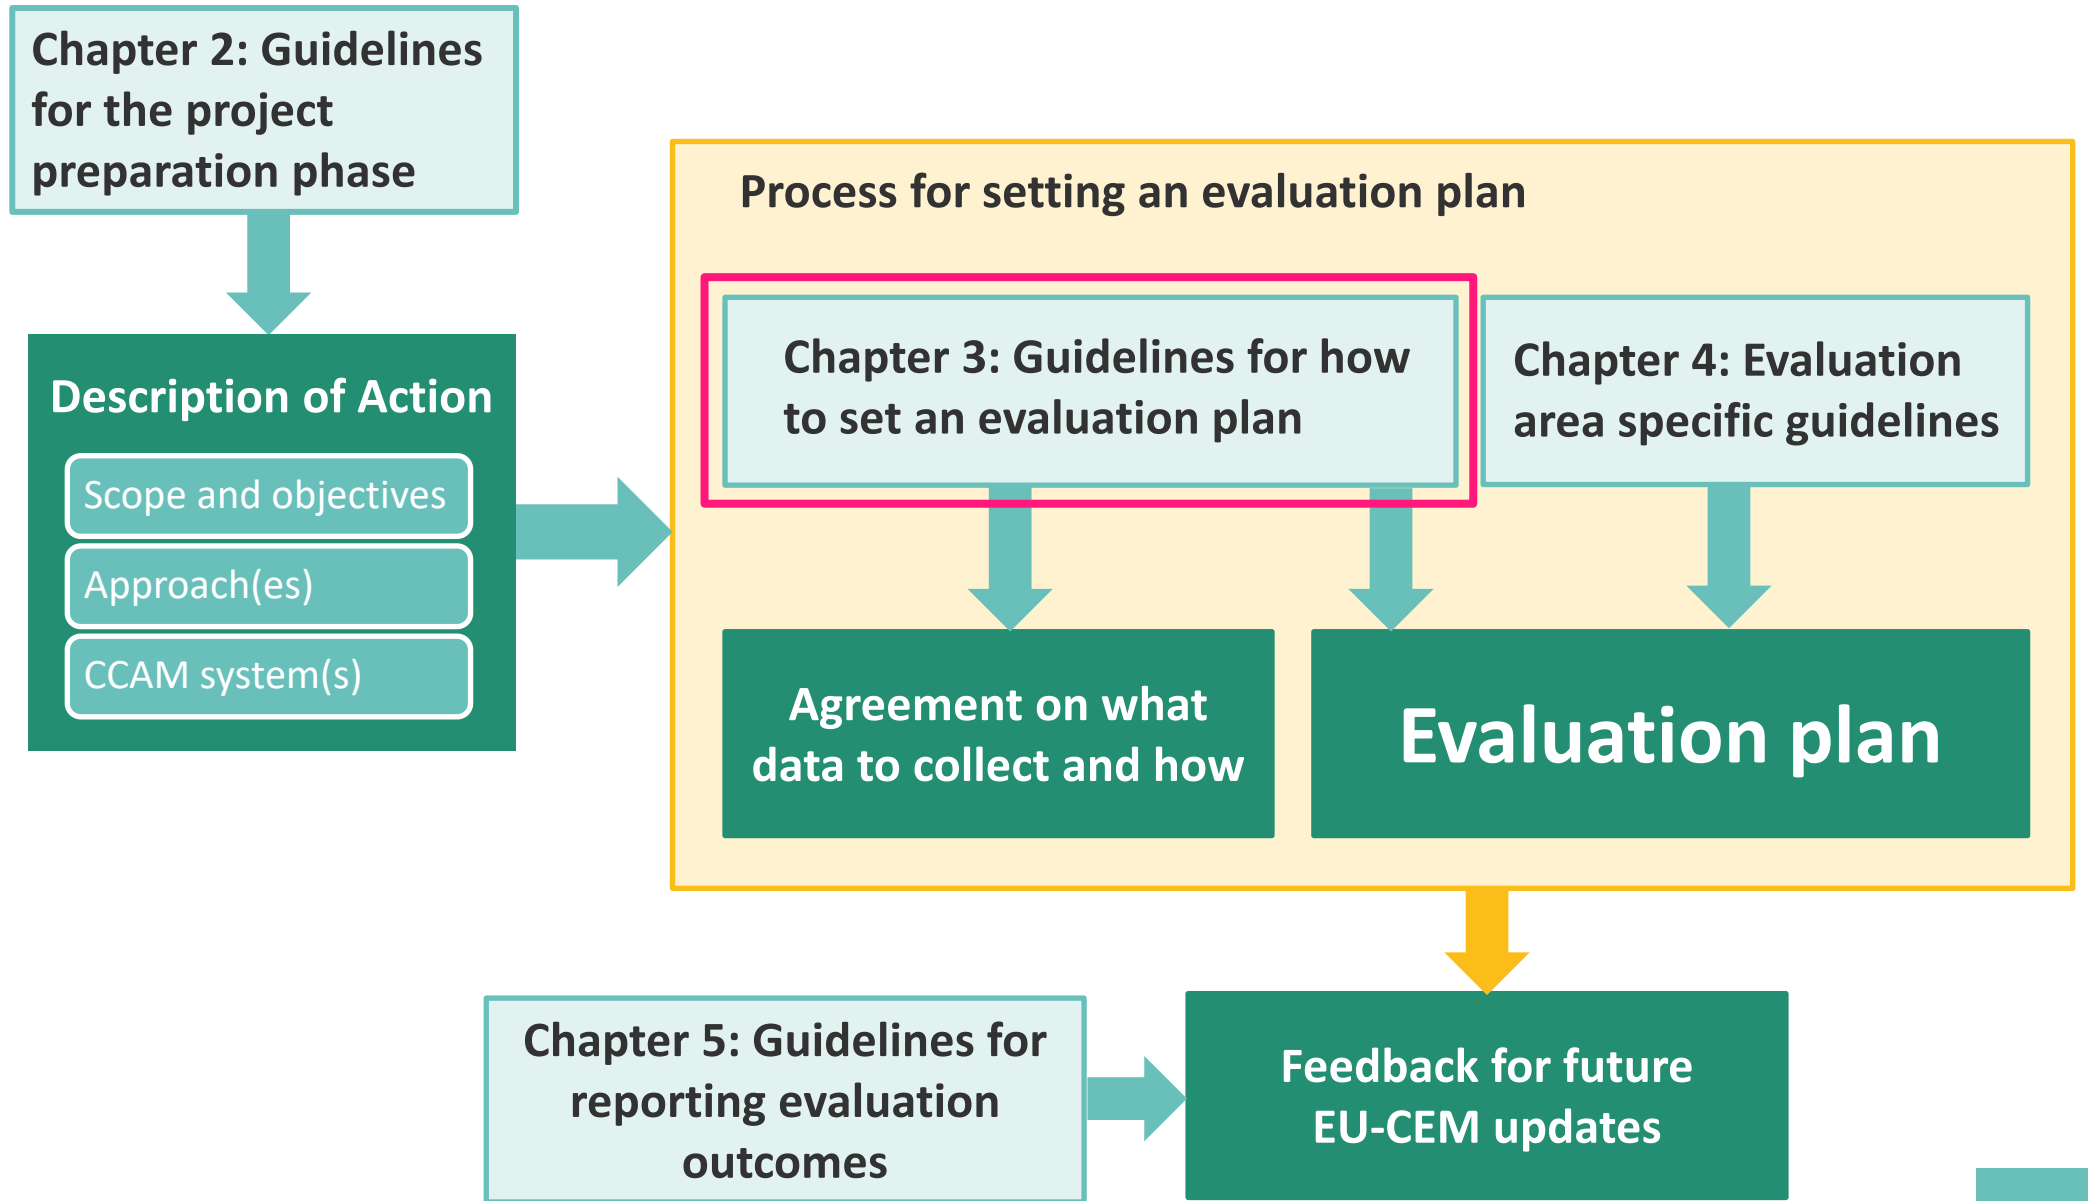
Chapter 2: Guidelines for the project preparation phase

Description of Action

Scope and objectives

Approach(es)

CCAM system(s)

Process for setting an evaluation plan

Chapter 3: Guidelines for how to set an evaluation plan

Chapter 4: Evaluation area specific guidelines

Agreement on what data to collect and how

Evaluation plan

Chapter 5: Guidelines for reporting evaluation outcomes

Feedback for future EU-CEM updates